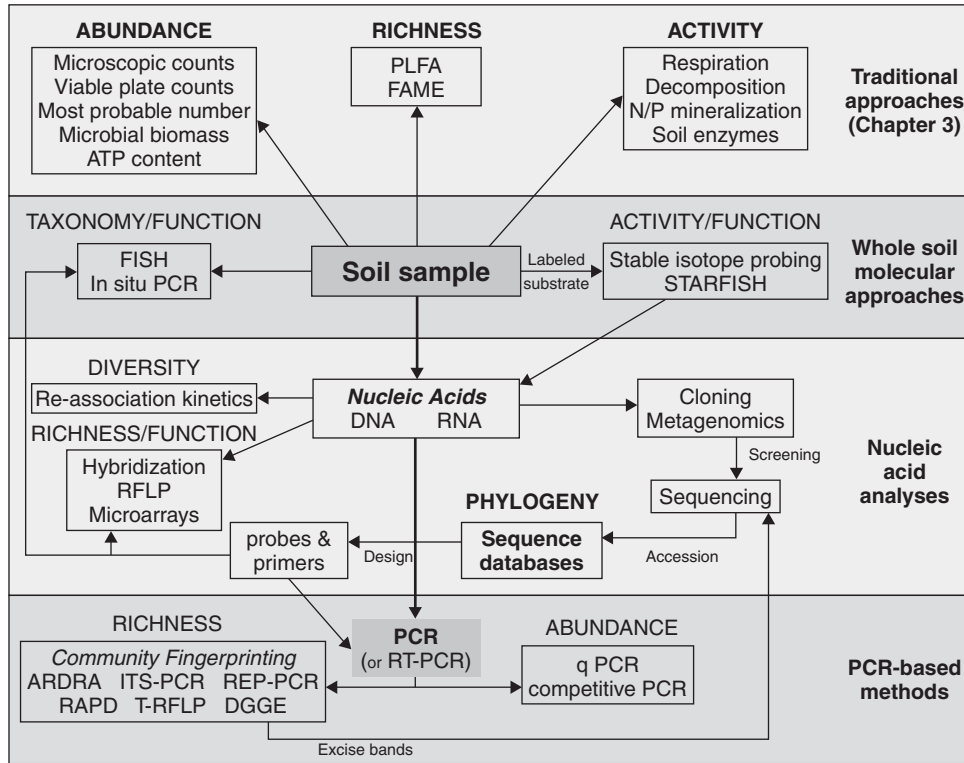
ABUNDANCE
Microscopic counts
Viable plate counts
Most probable number
Microbial biomass
ATP content

RICHNESS
PLFA
FAME

ACTIVITY
Respiration
Decomposition
N/P mineralization
Soil enzymes

Traditional approaches (Chapter 3)

TAXONOMY/FUNCTION
FISH
In situ PCR

Soil sample

Labeled substrate

ACTIVITY/FUNCTION
Stable isotope probing
STARFISH

Whole soil molecular approaches

DIVERSITY
Re-association kinetics

Nucleic Acids
DNA RNA

Cloning
Metagenomics

RICHNESS/FUNCTION
Hybridization
RFLP
Microarrays

Screening

Sequencing

PHYLOGENY
Sequence databases

Accession

probes & primers

Design

Nucleic acid analyses

RICHNESS
Community Fingerprinting
ARDRA ITS-PCR REP-PCR
RAPD T-RFLP DGGE

PCR
(or RT-PCR)

ABUNDANCE
q PCR
competitive PCR

PCR-based methods

Excise bands